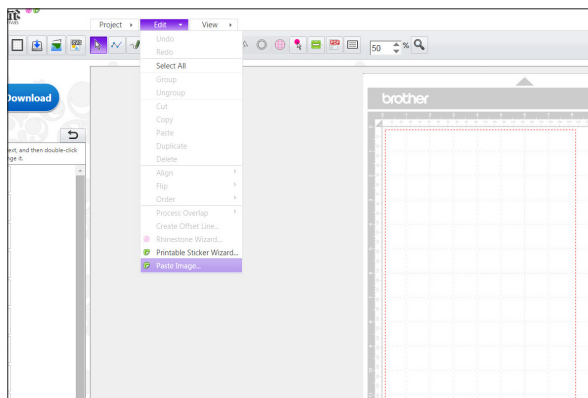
Project
Edit
View
Undo
Redo
Select All
Group
Ungroup
Cut
Copy
Paste
Duplicate
Delete
Align
Flip
Order
Process Overlap
Create Offset Line...
Rhinestone Wizard...
Printable Sticker Wizard...
Paste Image...
50 %
Download
ext, and then double-click ge it.
brother